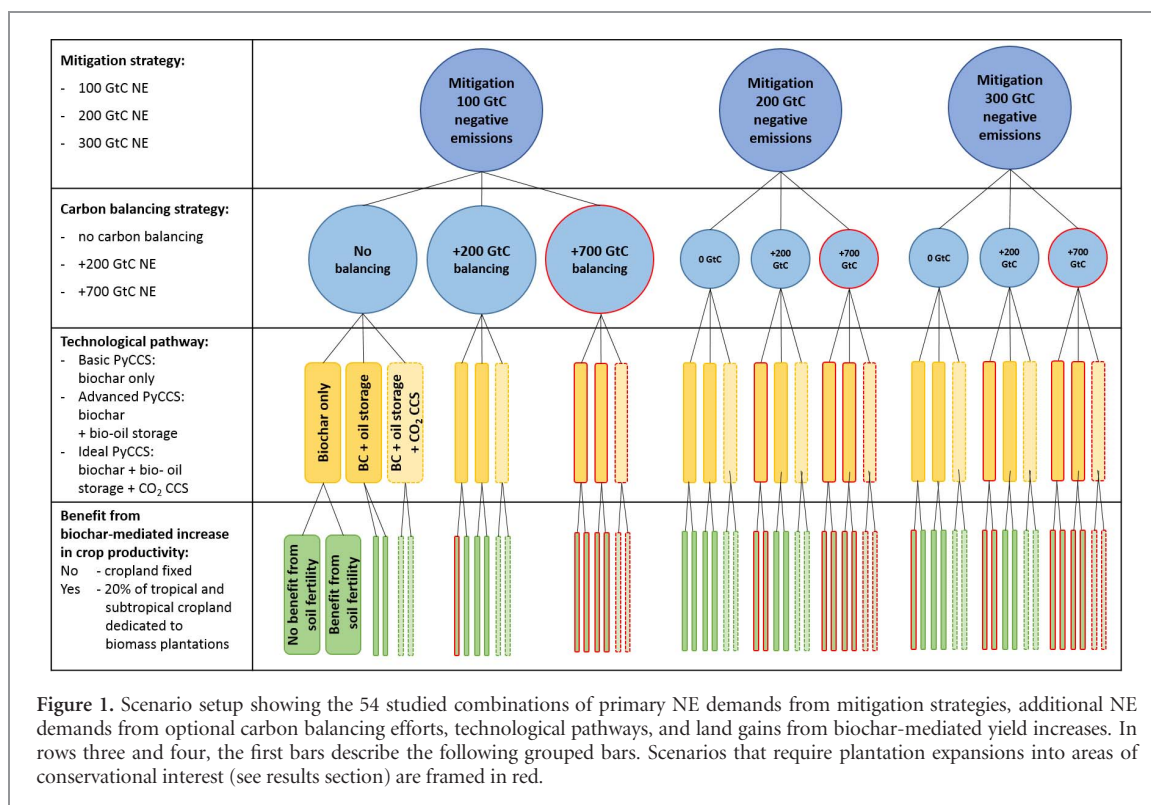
Mitigation strategy:
- 100 GtC NE
- 200 GtC NE
- 300 GtC NE

Mitigation 100 GtC negative emissions

Mitigation 200 GtC negative emissions

Mitigation 300 GtC negative emissions

Carbon balancing strategy:
- no carbon balancing
- +200 GtC NE
- +700 GtC NE

No balancing

+200 GtC balancing

+700 GtC balancing

0 GtC

+200 GtC

+700 GtC

0 GtC

+200 GtC

+700 GtC

Technological pathway:
- Basic PyCCS: biochar only
- Advanced PyCCS: biochar + bio-oil storage
- Ideal PyCCS: biochar + bio- oil storage + $CO_2$ CCS

Biochar only

BC + oil storage

BC + oil storage + $CO_2$ CCS

Benefit from biochar-mediated increase in crop productivity:
No - cropland fixed
Yes - 20% of tropical and subtropical cropland dedicated to biomass plantations

No benefit from soil fertility

Benefit from soil fertility

Figure 1. Scenario setup showing the 54 studied combinations of primary NE demands from mitigation strategies, additional NE demands from optional carbon balancing efforts, technological pathways, and land gains from biochar-mediated yield increases. In rows three and four, the first bars describe the following grouped bars. Scenarios that require plantation expansions into areas of conservational interest (see results section) are framed in red.